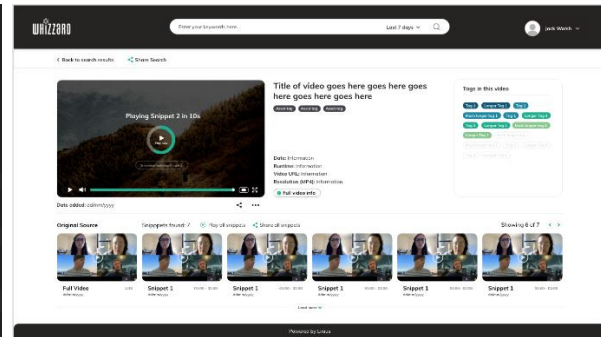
WHIZZARD

Enter your keywords here...

Last 7 days

Jack Welch

< Back to search results

Share Search

Playing Snippet 2 in 10s

Title of video goes here goes here goes here goes here goes here

Auto tag

Auto tag

Auto tag

Date: Information

Runtime: Information

Video URL: Information

Resolution (MP4): Information

Full video info

Date added: dd/mm/yyyy

Tags in this video

Tag 1

Longer Tag 1

Tag 2

Much longer tag 1

Tag 3

Longer Tag 3

Tag 4

Longer tag 4

Original Source

Snippets found: 7

Play all snippets

Share all snippets

Showing 6 of 7

Full Video

Snippet 1

Snippet 1

Snippet 1

Snippet 1

Snippet 1

Load more

Powered by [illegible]